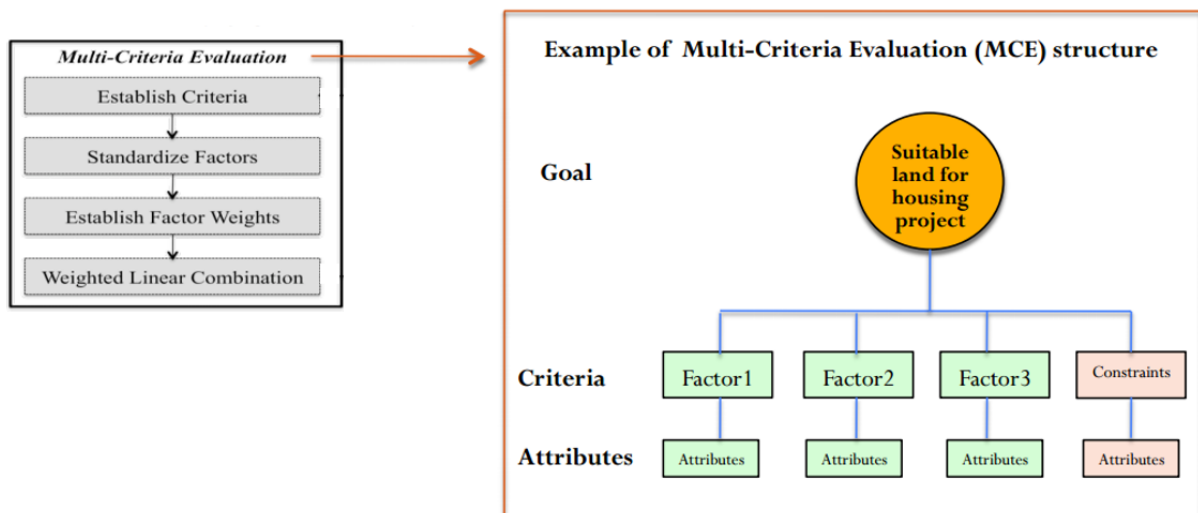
Multi-Criteria Evaluation

Establish Criteria

Standardize Factors

Establish Factor Weights

Weighted Linear Combination

Example of Multi-Criteria Evaluation (MCE) structure

Goal

Suitable land for housing project

Criteria

Factor1

Factor2

Factor3

Constraints

Attributes

Attributes

Attributes

Attributes

Attributes